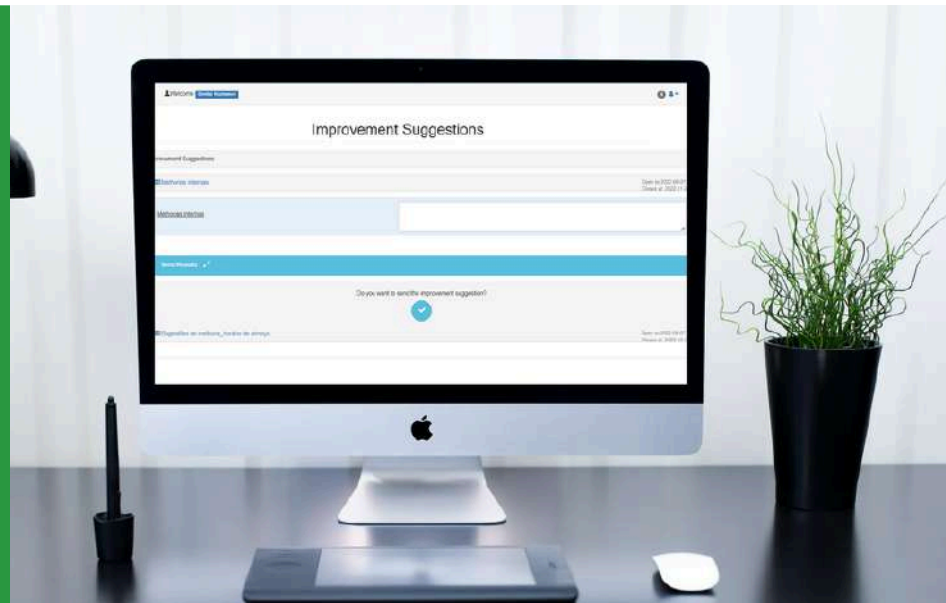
Welcome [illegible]

Improvement Suggestions

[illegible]rovement Suggestions

Melhorias internas

Open to 2022-09-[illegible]
Closed at 2022-1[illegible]

Melhorias internas

Send Request

Do you want to send the improvement suggestion?

Sugestões de melhoria_horário de almoço

Open to 2022-09-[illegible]
Closed at 2022-1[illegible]